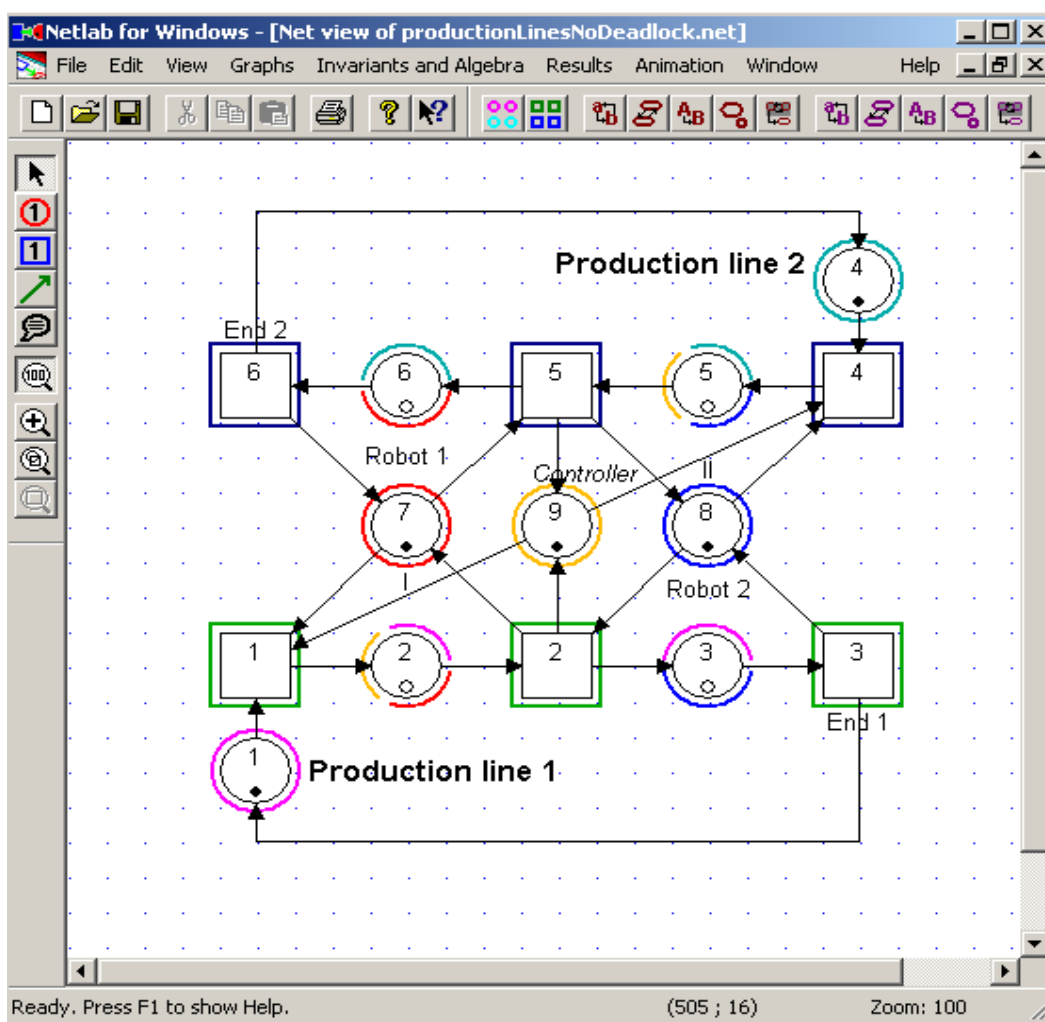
Netlab for Windows - [Net view of productionLinesNoDeadlock.net]

File Edit View Graphs Invariants and Algebra Results Animation Window Help

Production line 2

4

End 2

6

6

5

5

4

Robot 1

Controller

II

7

9

8

I

Robot 2

1

2

2

3

3

End 1

1

Production line 1

Ready. Press F1 to show Help. (505 ; 16) Zoom: 100